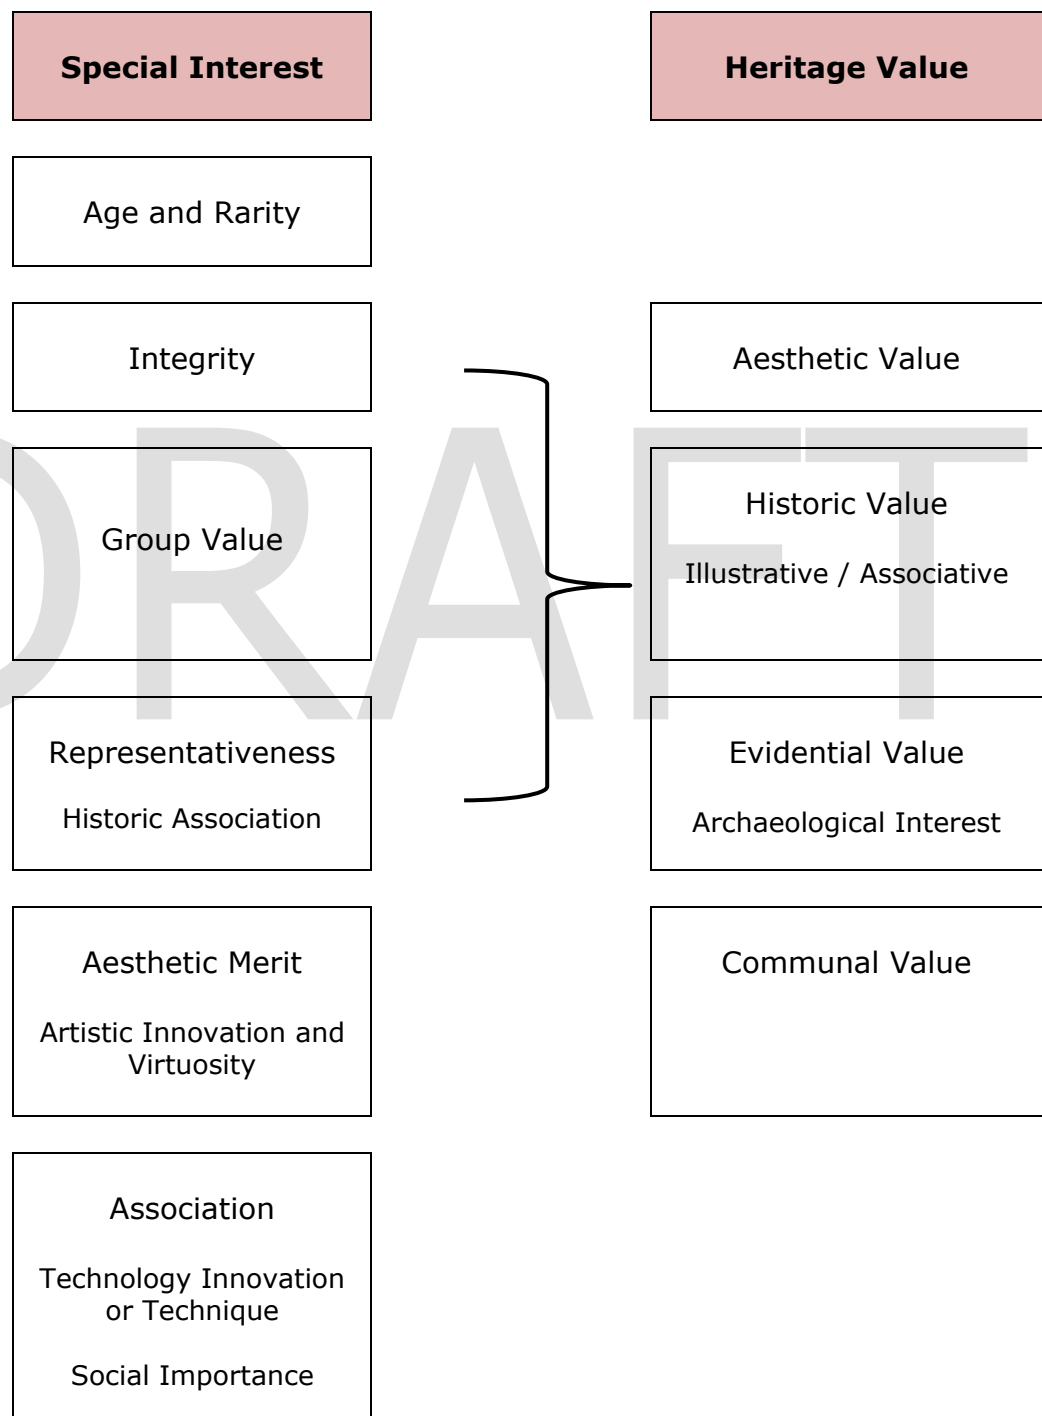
Special Interest

Heritage Value

Age and Rarity

Integrity

Aesthetic Value

Group Value

Historic Value

Illustrative / Associative

Representativeness

Historic Association

Evidential Value

Archaeological Interest

Aesthetic Merit

Artistic Innovation and Virtuosity

Communal Value

Association

Technology Innovation or Technique

Social Importance

DRAFT